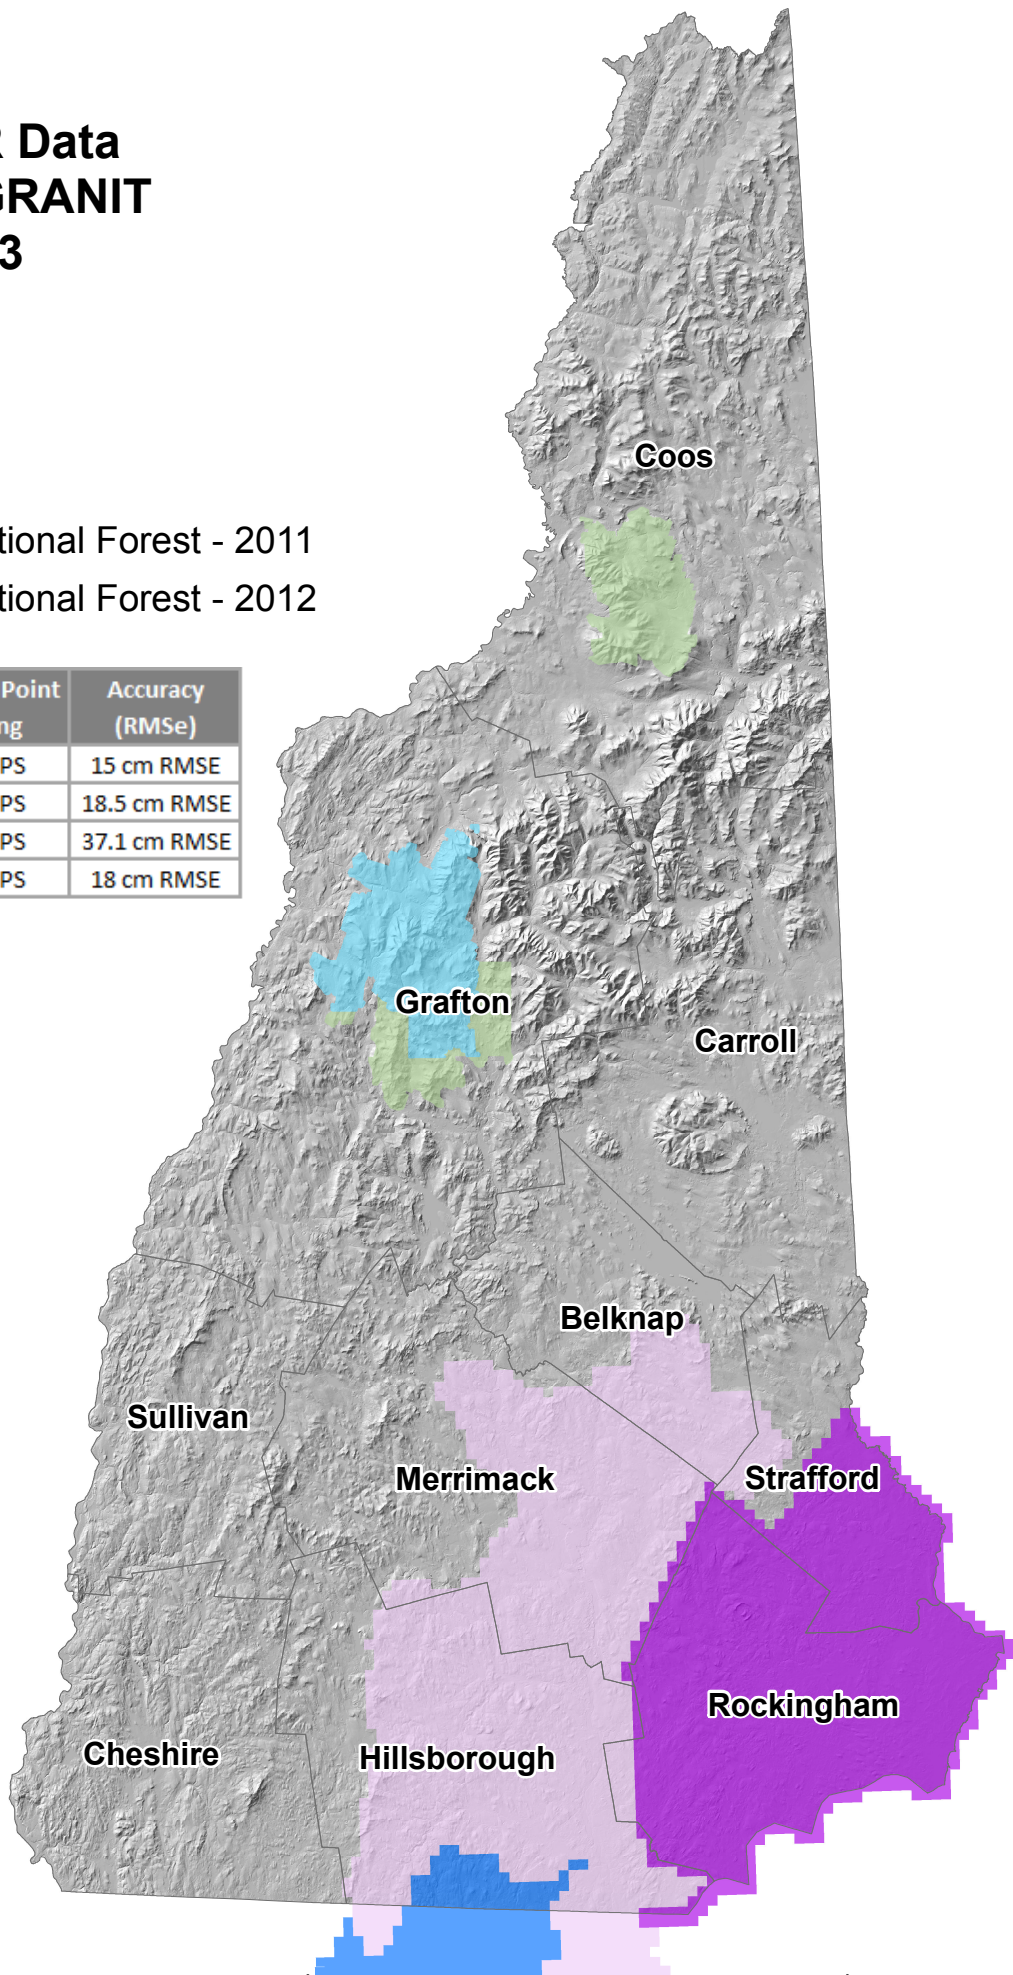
R Data
GRANIT
3

tional Forest - 2011
tional Forest - 2012

| Point ng | Accuracy (RMSe) |
|---|---|
| PS | 15 cm RMSE |
| PS | 18.5 cm RMSE |
| PS | 37.1 cm RMSE |
| PS | 18 cm RMSE |

Coos
Grafton
Carroll
Belknap
Sullivan
Merrimack
Strafford
Rockingham
Cheshire
Hillsborough